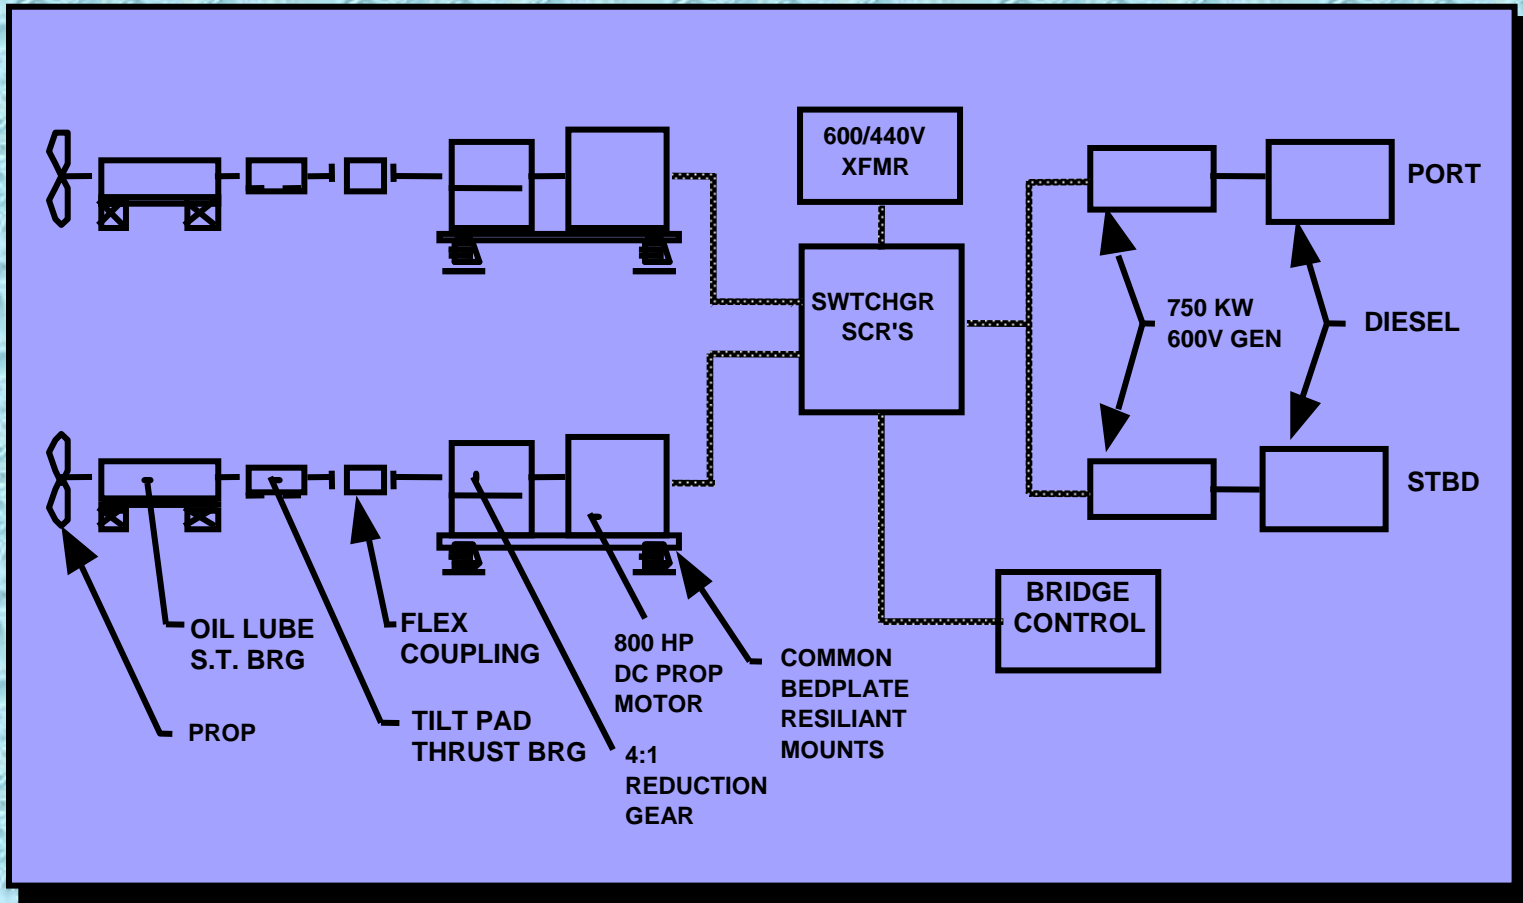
600/440V
XFMR

PORT

SWTCHGR
SCR'S

750 KW
600V GEN

DIESEL

STBD

BRIDGE
CONTROL

OIL LUBE
S.T. BRG

FLEX
COUPLING

800 HP
DC PROP
MOTOR

COMMON
BEDPLATE
RESILIANT
MOUNTS

PROP

TILT PAD
THRUST BRG

4:1
REDUCTION
GEAR